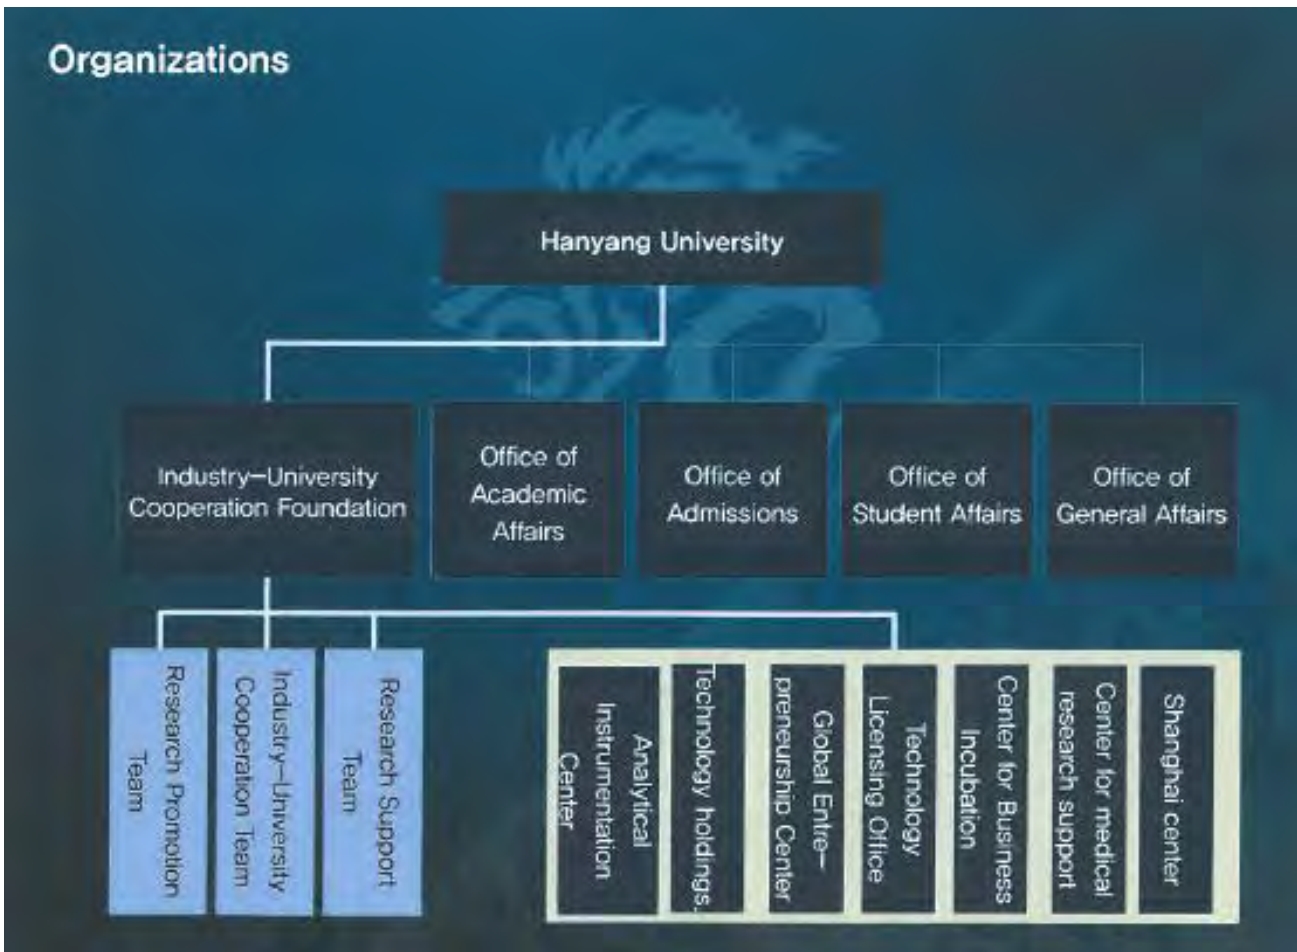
Organizations

Hanyang University

Industry–University Cooperation Foundation

Office of Academic Affairs

Office of Admissions

Office of Student Affairs

Office of General Affairs

Research Promotion Team

Industry–University Cooperation Team

Research Support Team

Analytical Instrumentation Center

Technology holdings.

Global Entrepreneurship Center

Technology Licensing Office

Center for Business Incubation

Center for medical research support

Shanghai center